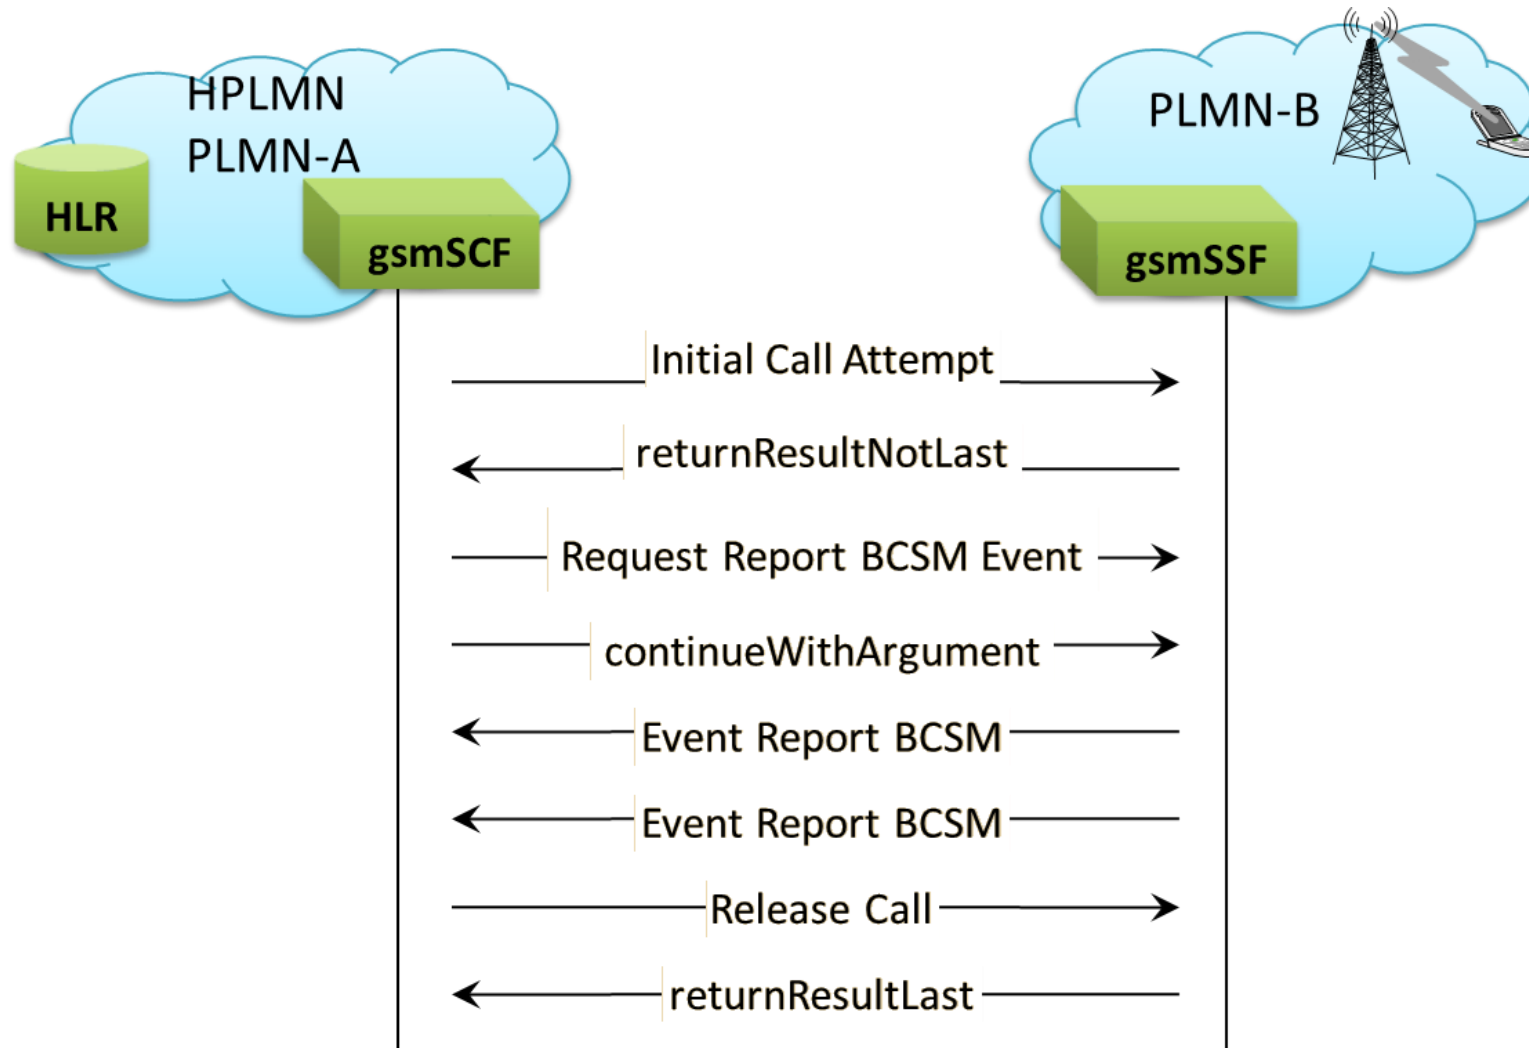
HPLMN
PLMN-A

HLR

gsmSCF

PLMN-B

gsmSSF

Initial Call Attempt

returnResultNotLast

Request Report BCSM Event

continueWithArgument

Event Report BCSM

Event Report BCSM

Release Call

returnResultLast